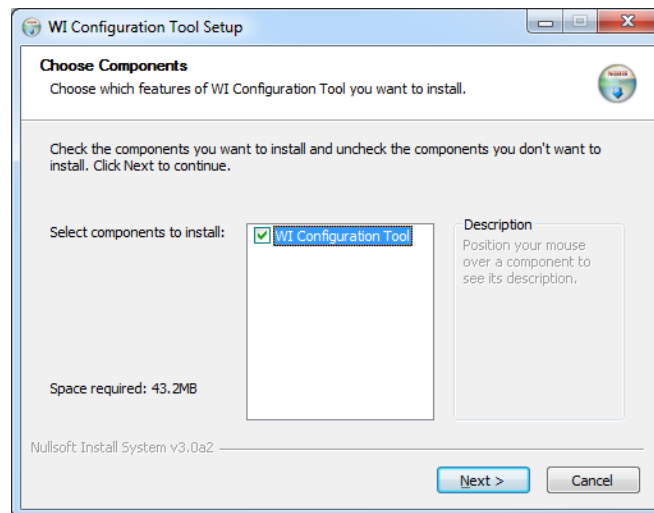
WI Configuration Tool Setup

Choose Components
Choose which features of WI Configuration Tool you want to install.

Check the components you want to install and uncheck the components you don't want to install. Click Next to continue.

Select components to install:

WI Configuration Tool

Description
Position your mouse over a component to see its description.

Space required: 43.2MB

Nullsoft Install System v3.0a2

Next >

Cancel